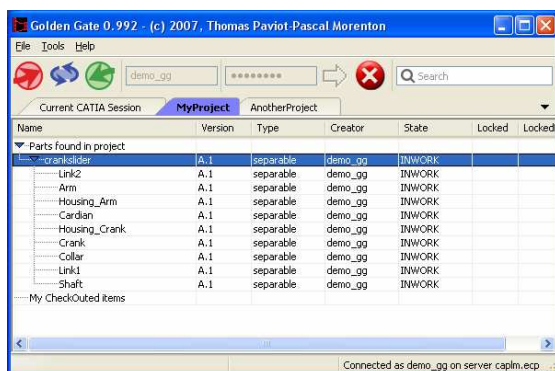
Golden Gate 0.992 - (c) 2007, Thomas Paviot-Pascal Morenton

File Tools Help

demo_gg ••••••••• Search

Current CATIA Session MyProject AnotherProject

| Name | Version | Type | Creator | State | Locked | Locked |
|---|---|---|---|---|---|---|
| Parts found in project | | | | | | |
| crankslider | A.1 | separable | demo_gg | INWORK | | |
| Link2 | A.1 | separable | demo_gg | INWORK | | |
| Arm | A.1 | separable | demo_gg | INWORK | | |
| Housing_Arm | A.1 | separable | demo_gg | INWORK | | |
| Cardian | A.1 | separable | demo_gg | INWORK | | |
| Housing_Crank | A.1 | separable | demo_gg | INWORK | | |
| Crank | A.1 | separable | demo_gg | INWORK | | |
| Collar | A.1 | separable | demo_gg | INWORK | | |
| Link1 | A.1 | separable | demo_gg | INWORK | | |
| Shaft | A.1 | separable | demo_gg | INWORK | | |
| My CheckOuted items | | | | | | |

Connected as demo_gg on server caplm.ecp